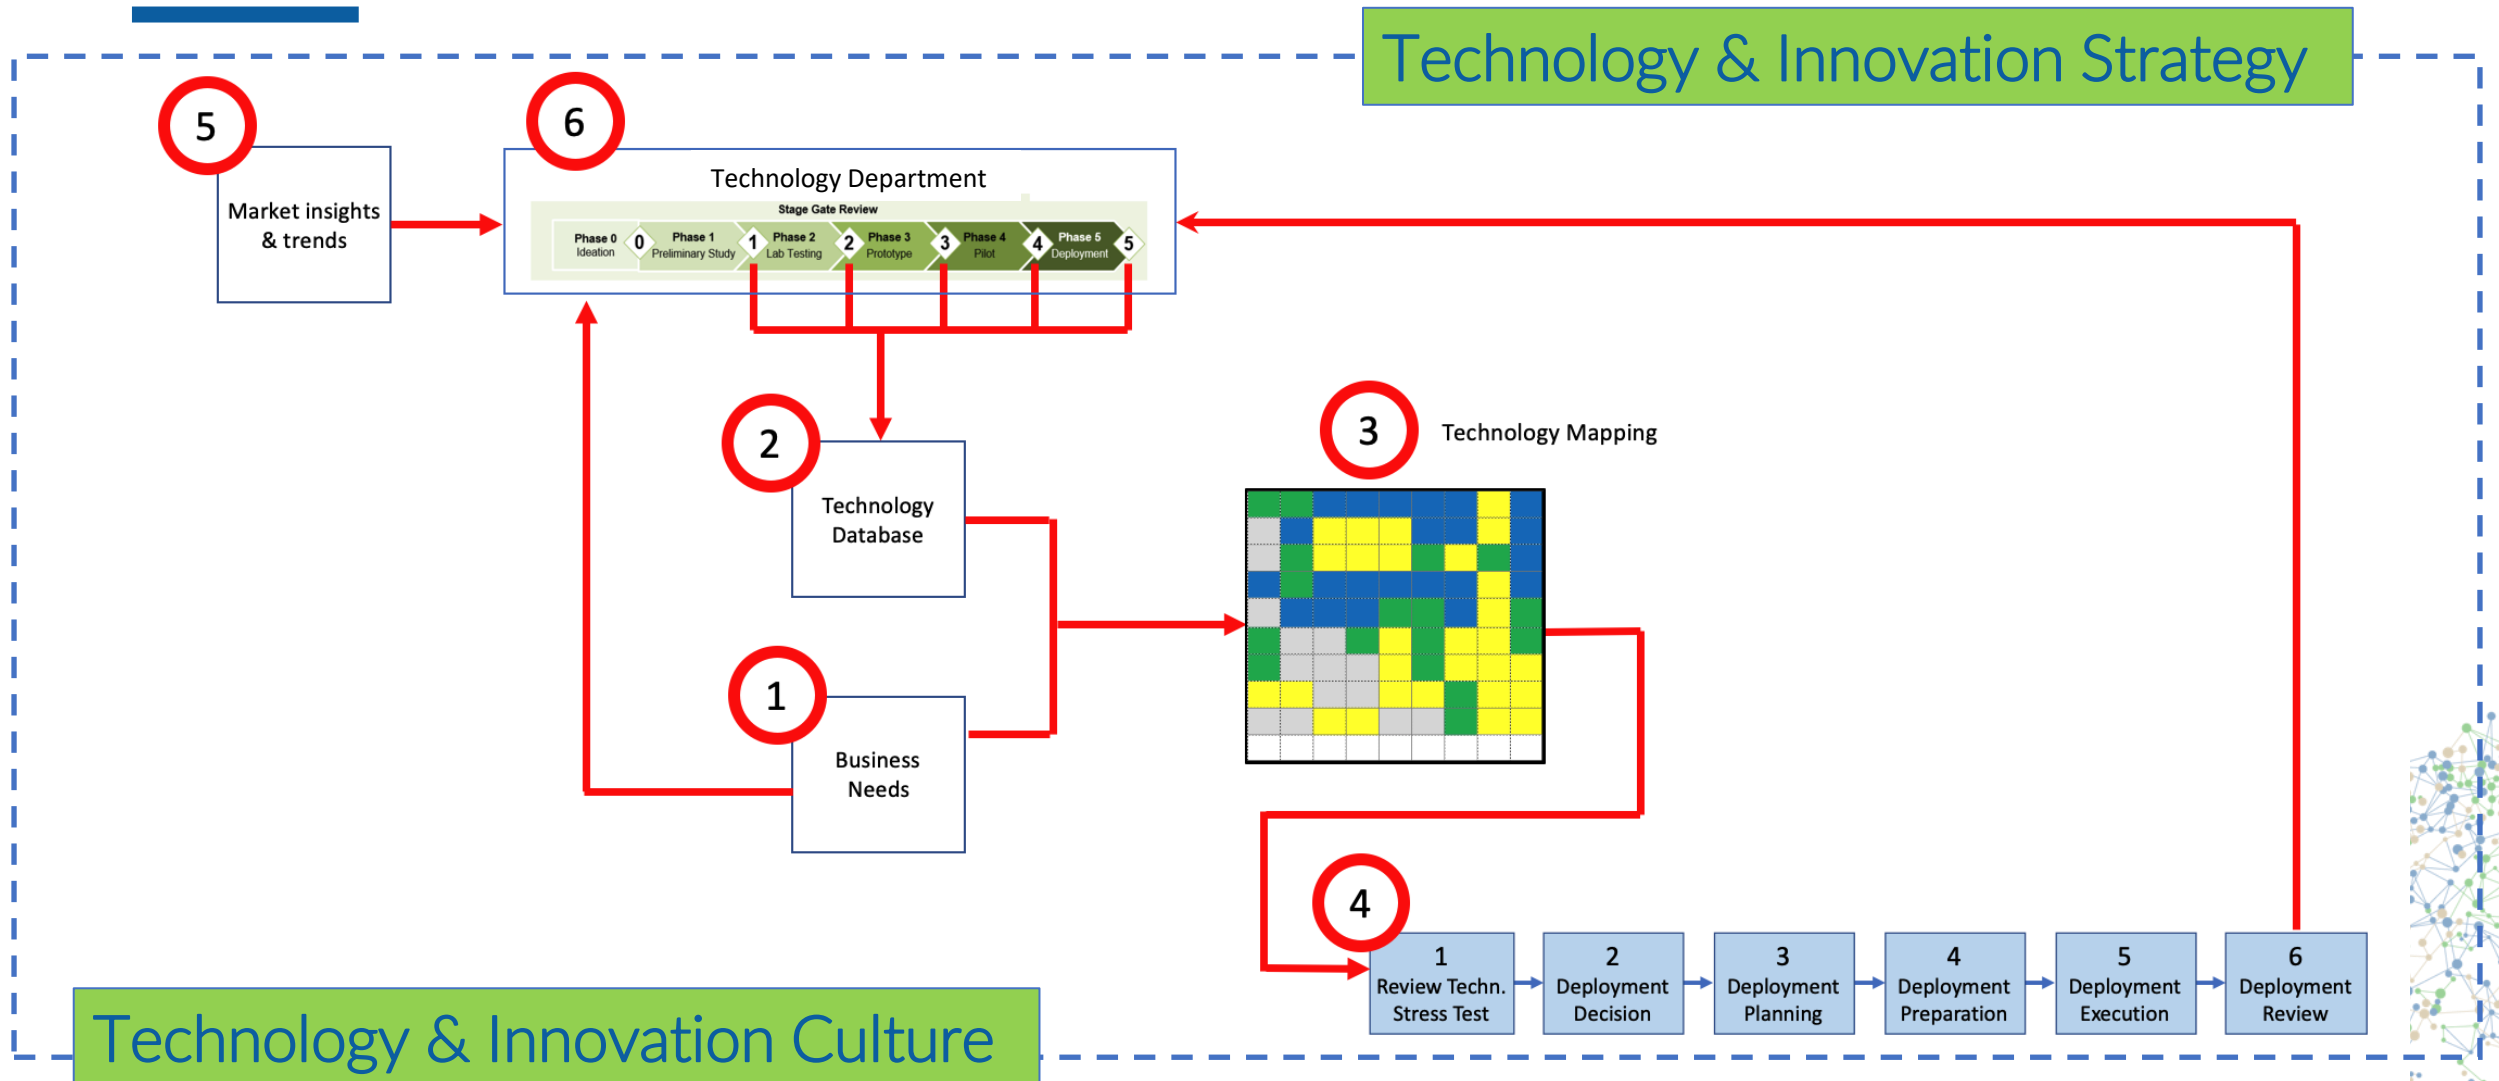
Technology & Innovation Strategy

5

Market insights & trends

6

Technology Department

Stage Gate Review

Phase 0 Ideation

0

Phase 1 Preliminary Study

1

Phase 2 Lab Testing

2

Phase 3 Prototype

3

Phase 4 Pilot

4

Phase 5 Deployment

5

2

Technology Database

1

Business Needs

3

Technology Mapping

4

1 Review Techn. Stress Test

2 Deployment Decision

3 Deployment Planning

4 Deployment Preparation

5 Deployment Execution

6 Deployment Review

Technology & Innovation Culture